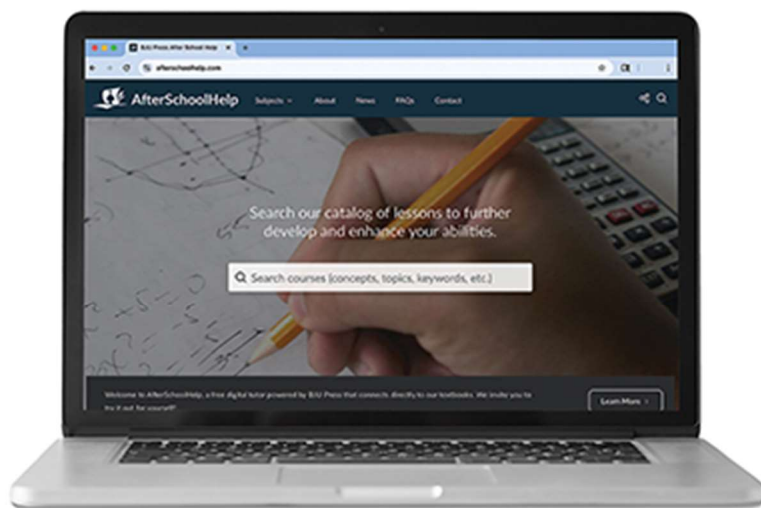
BJU Press After School Help

afterschoolhelp.com

AfterSchoolHelp

Subjects

About

News

FAQs

Contact

Search our catalog of lessons to further develop and enhance your abilities.

Search courses (concepts, topics, keywords, etc.)

Welcome to AfterSchoolHelp, a free digital tutor powered by BJU Press that connects directly to our textbooks. We invite you to try it out for yourself!

Learn More